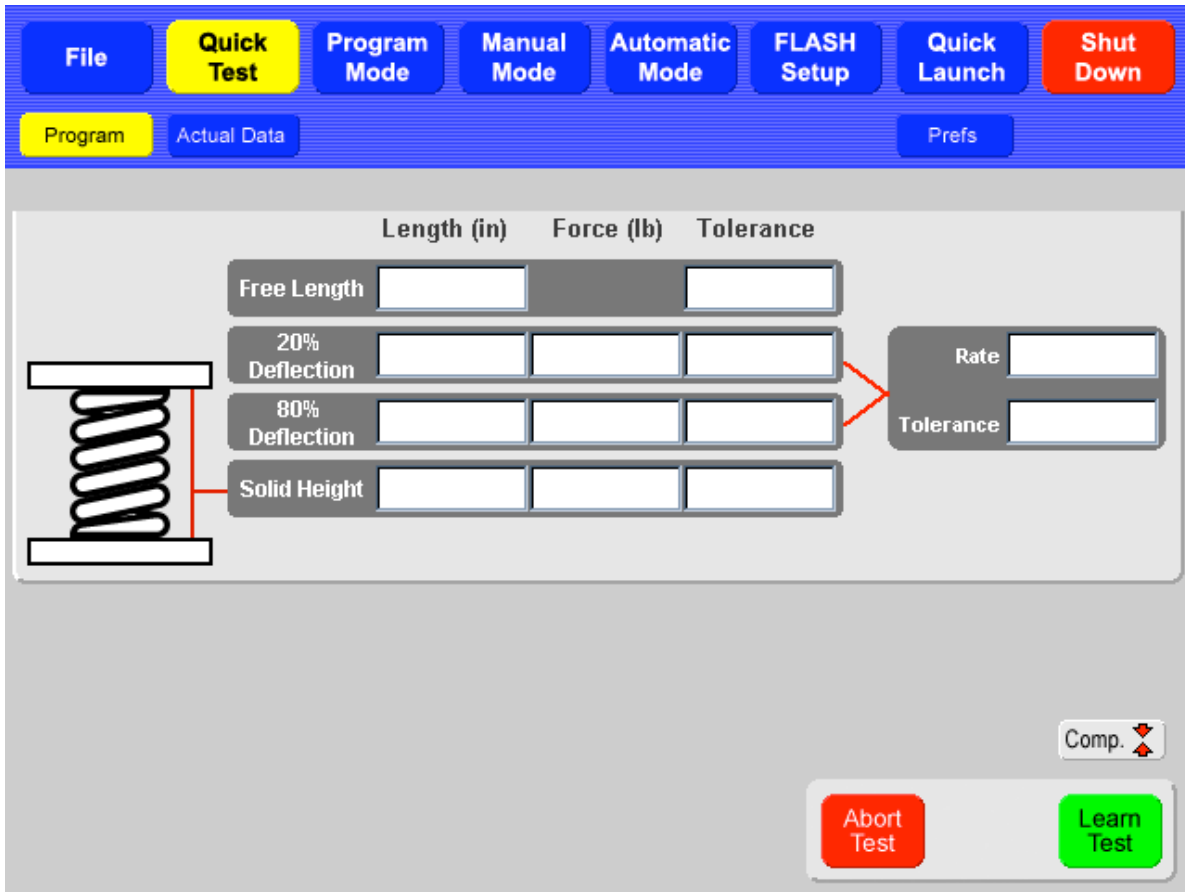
File
Quick Test
Program Mode
Manual Mode
Automatic Mode
FLASH Setup
Quick Launch
Shut Down

Program
Actual Data
Prefs

| | Length (in) | Force (lb) | Tolerance |
|---|---|---|---|
| Free Length | | | |
| 20% Deflection | | | |
| 80% Deflection | | | |
| Solid Height | | | |

Rate
Tolerance

Comp.

Abort Test
Learn Test